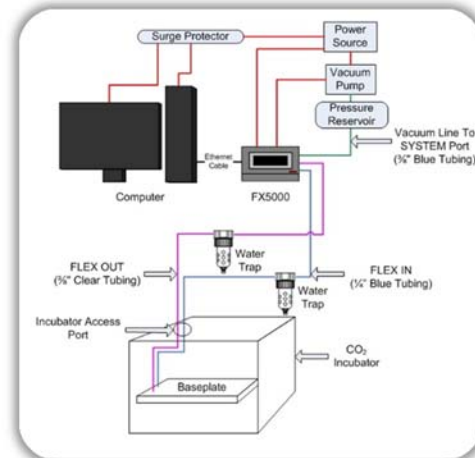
Surge Protector

Power Source

Vacuum Pump

Pressure Reservoir

Vacuum Line To SYSTEM Port (⅜" Blue Tubing)

Ethernet Cable

Computer

FX5000

Water Trap

FLEX OUT (⅜" Clear Tubing)

FLEX IN (¼" Blue Tubing)

Water Trap

Incubator Access Port

$CO_2$ Incubator

Baseplate